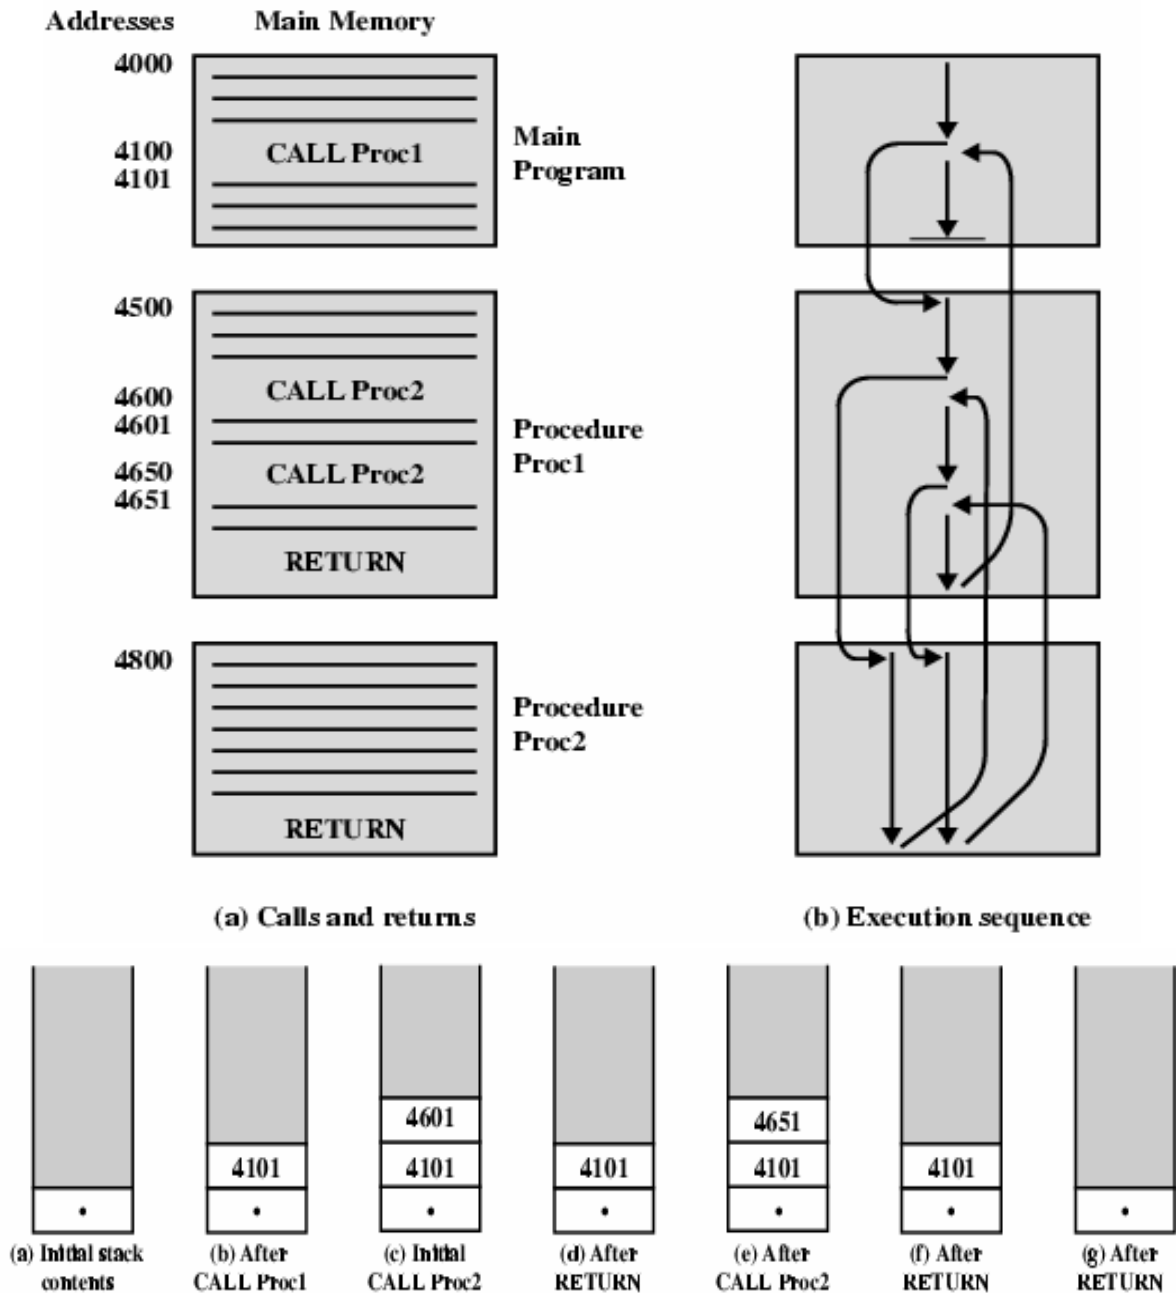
Addresses Main Memory

4000

4100 CALL Proc1
4101

Main Program

4500

4600 CALL Proc2
4601

4650 CALL Proc2
4651

RETURN

Procedure Proc1

4800

RETURN

Procedure Proc2

(a) Calls and returns

(b) Execution sequence

| • |
|---|

(a) Initial stack contents

| 4101 |
|---|
| • |

(b) After CALL Proc1

| 4601 |
|---|
| 4101 |
| • |

(c) Initial CALL Proc2

| 4101 |
|---|
| • |

(d) After RETURN

| 4651 |
|---|
| 4101 |
| • |

(e) After CALL Proc2

| 4101 |
|---|
| • |

(f) After RETURN

| • |
|---|

(g) After RETURN